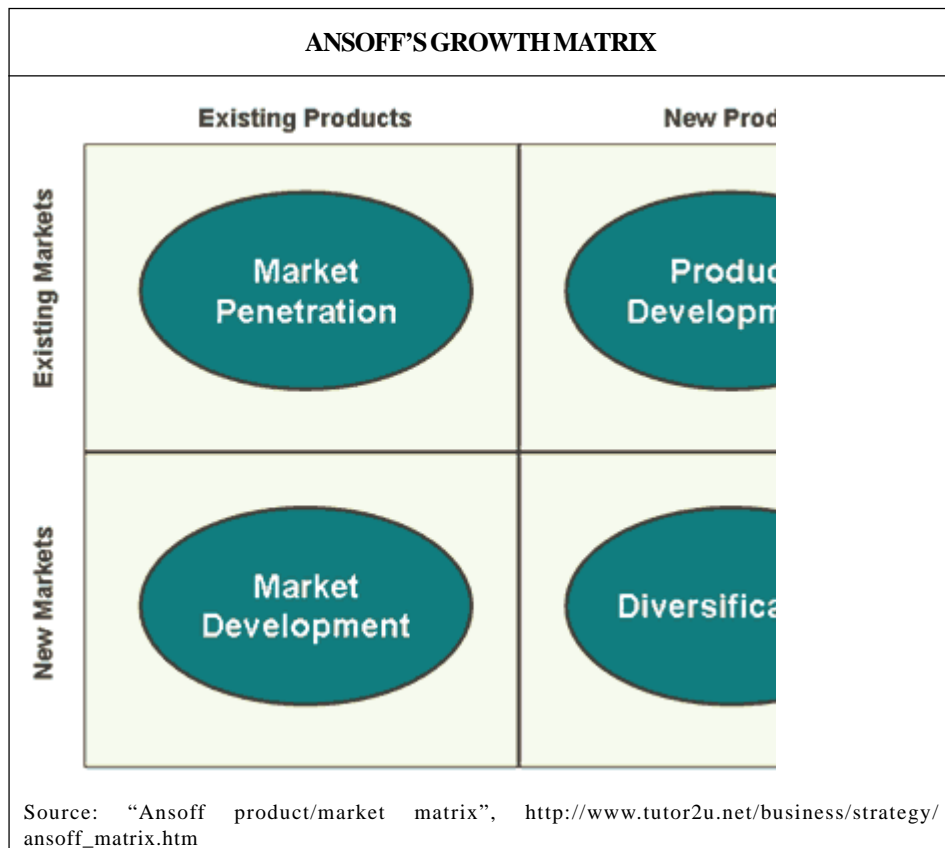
ANSOFF'S GROWTH MATRIX

Existing Products

New Prod

Existing Markets

Market Penetration

Produc Developm

New Markets

Market Development

Diversifica

Source: "Ansoff product/market matrix", http://www.tutor2u.net/business/strategy/ansoff_matrix.htm